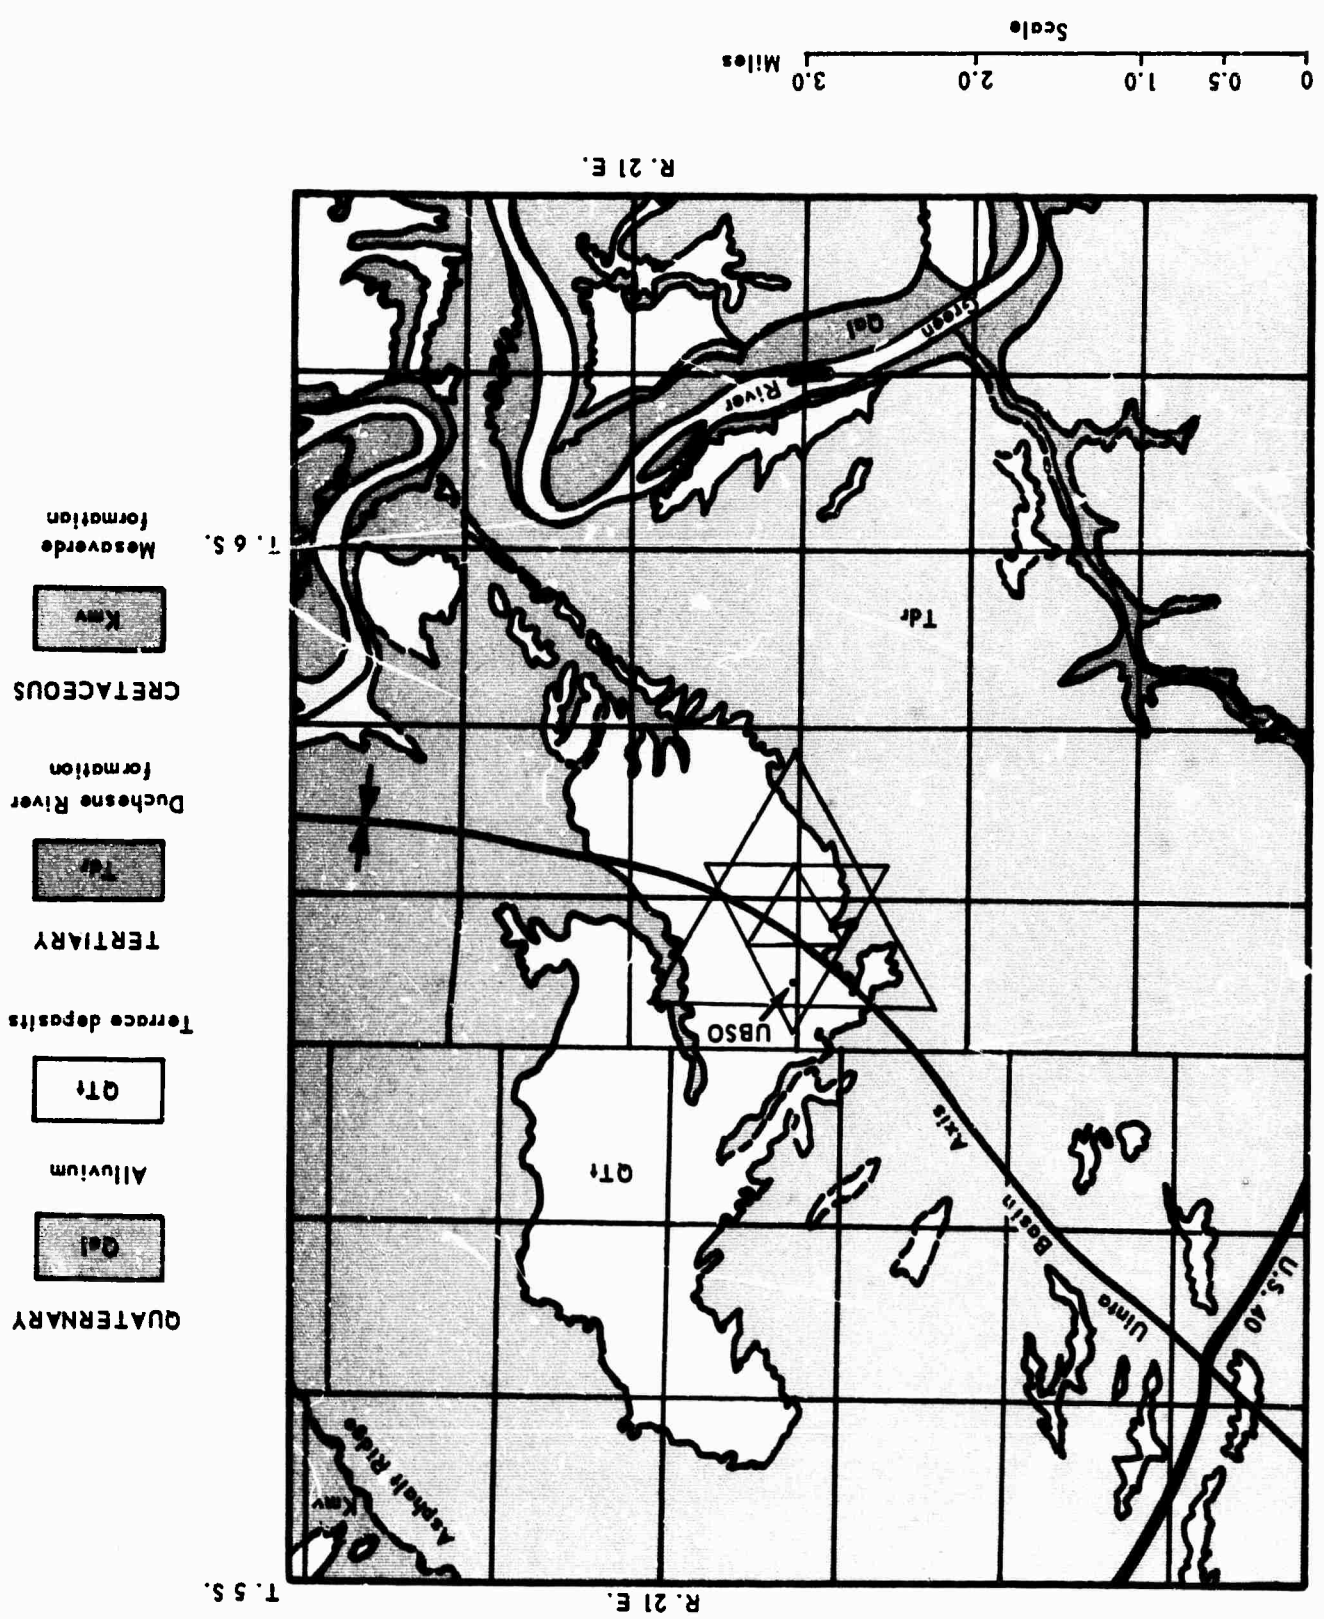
Scale

0 0.5 1.0 2.0 3.0 Miles

R. 21 E.

QUATERNARY

Qal

Alluvium

QTt

Terrace deposits

TERTIARY

Tdr

Duchesne River formation

CRETACEOUS

Kmv

Mesaverde formation

T. 6 S.

T. 5 S.

R. 21 E.

Green River

Qal

Tdr

QTt

UBSO

Uinta Basin Axis

U.S. 40

Asphalt Ridge

Kmv